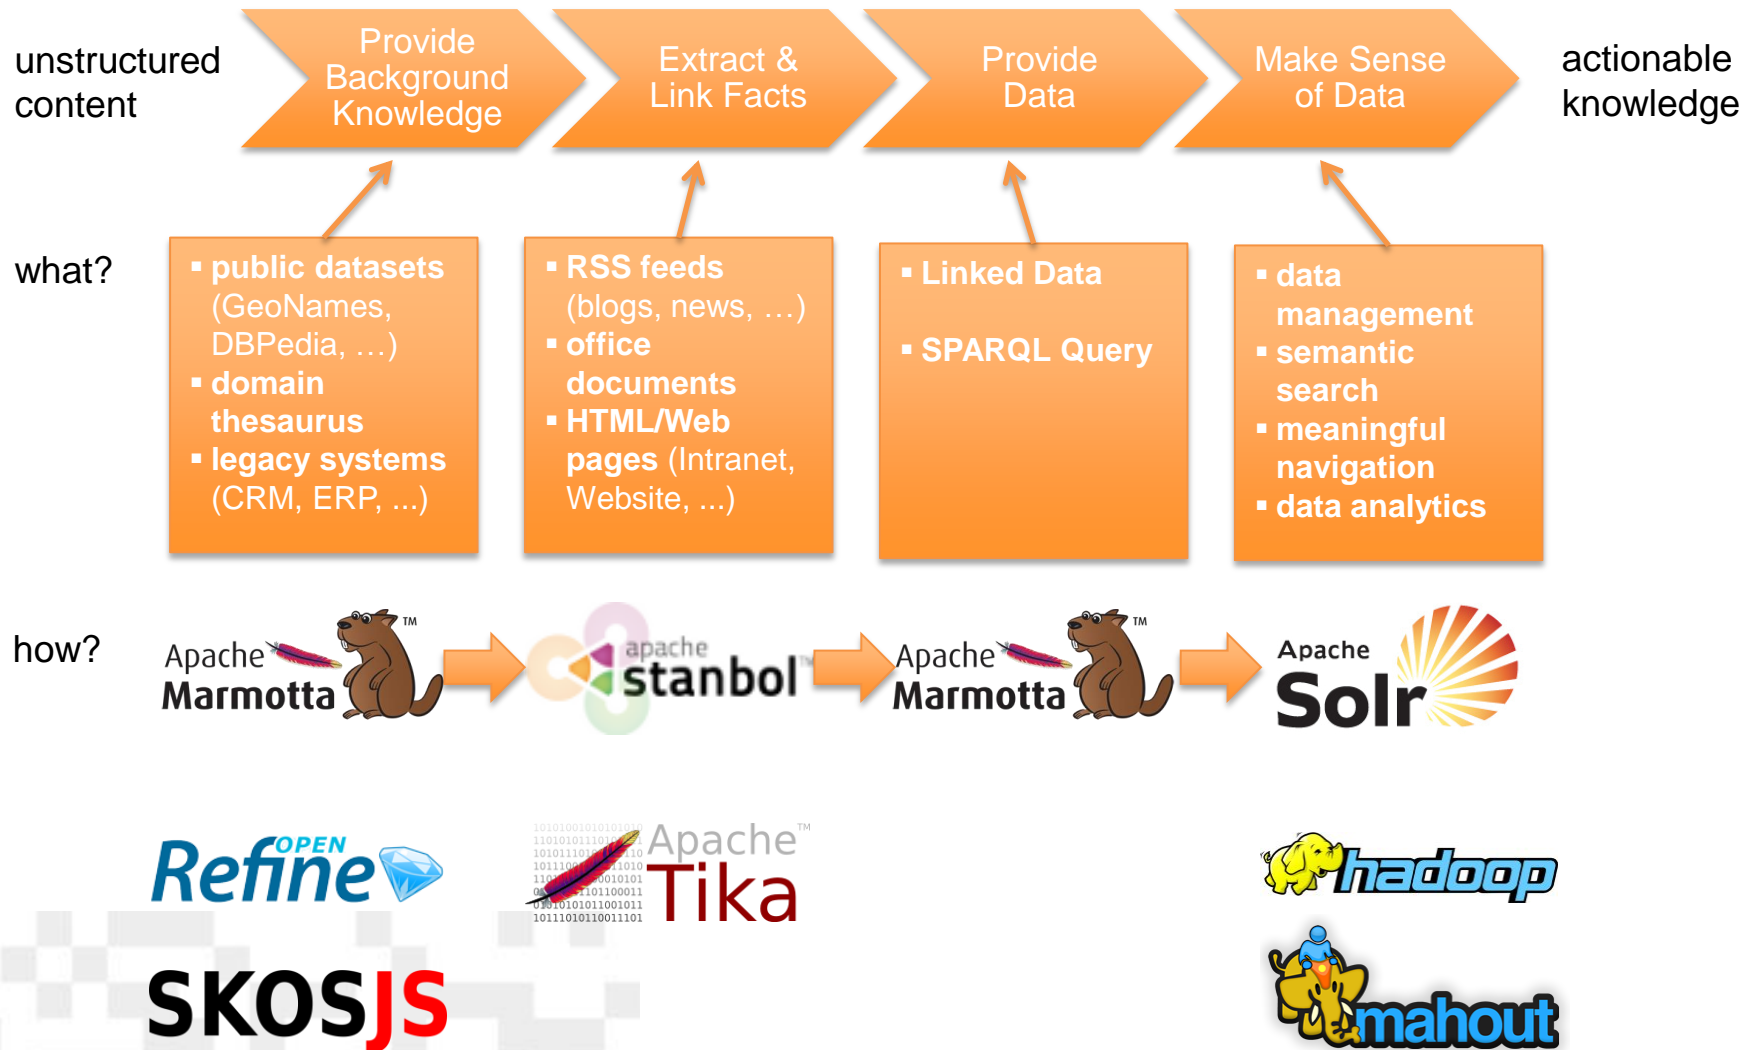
unstructured content

Provide Background Knowledge

Extract & Link Facts

Provide Data

Make Sense of Data

actionable knowledge

what?

▪ public datasets (GeoNames, DBPedia, …)
▪ domain thesaurus
▪ legacy systems (CRM, ERP, ...)

▪ RSS feeds (blogs, news, …)
▪ office documents
▪ HTML/Web pages (Intranet, Website, ...)

▪ Linked Data

▪ SPARQL Query

▪ data management
▪ semantic search
▪ meaningful navigation
▪ data analytics

how?

Apache Marmotta ™

apache stanbol ™

Apache Marmotta ™

Apache Solr

OPEN Refine

Apache™ Tika

hadoop

SKOSJS

mahout